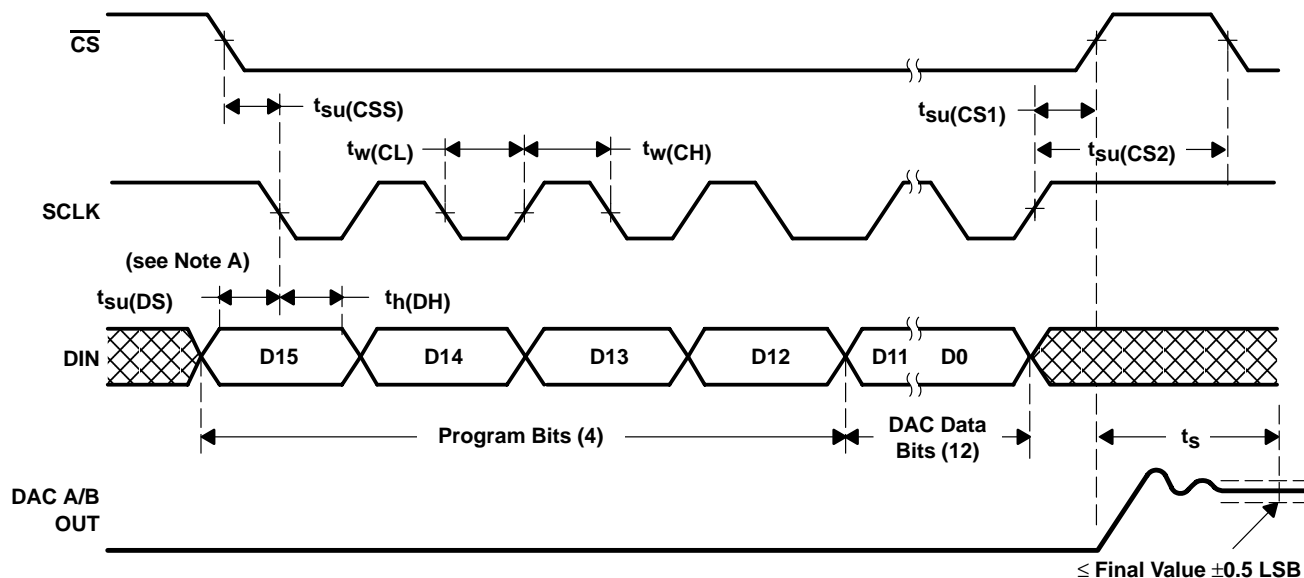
$\overline{CS}$

$t_{su(CSS)}$

$t_{su(CS1)}$

$t_{w(CL)}$

$t_{w(CH)}$

$t_{su(CS2)}$

SCLK

(see Note A)

$t_{su(DS)}$

$t_{h(DH)}$

DIN

D15

D14

D13

D12

D11

D0

Program Bits (4)

DAC Data Bits (12)

$t_s$

DAC A/B OUT

≤ Final Value ±0.5 LSB